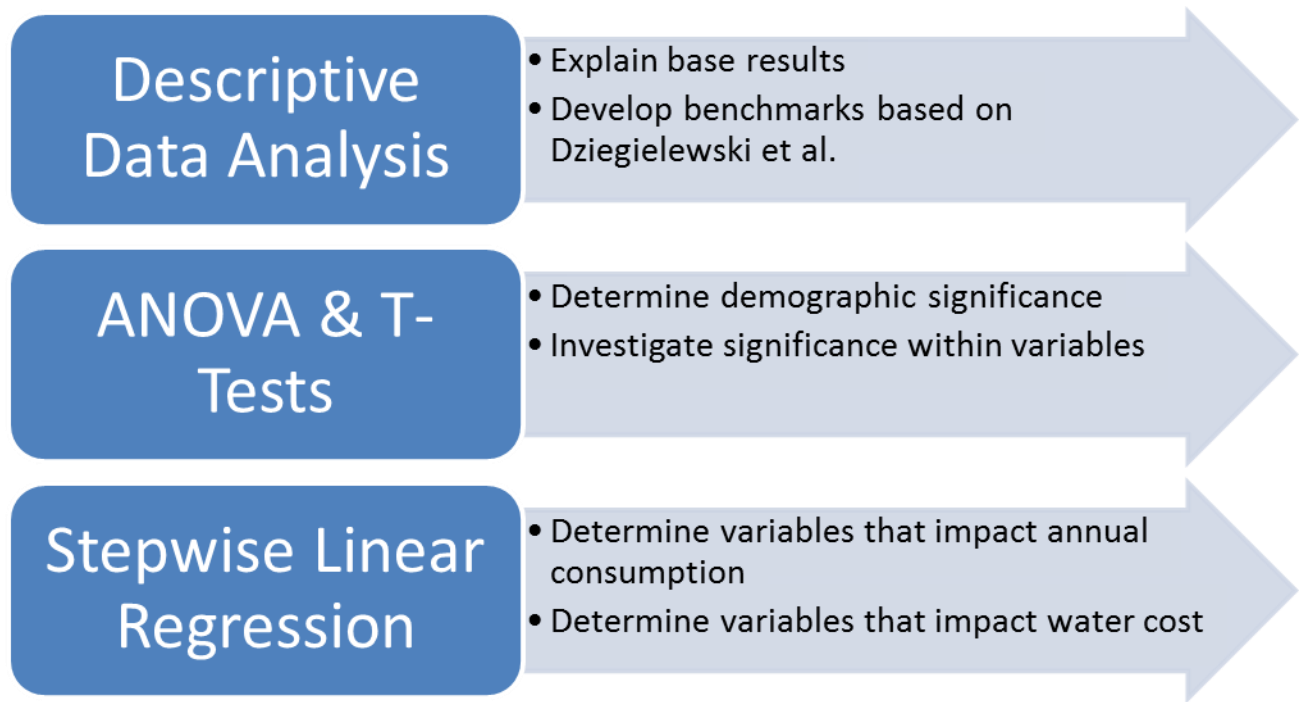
Descriptive Data Analysis

• Explain base results
• Develop benchmarks based on Dziegielewski et al.

ANOVA & T-Tests

• Determine demographic significance
• Investigate significance within variables

Stepwise Linear Regression

• Determine variables that impact annual consumption
• Determine variables that impact water cost